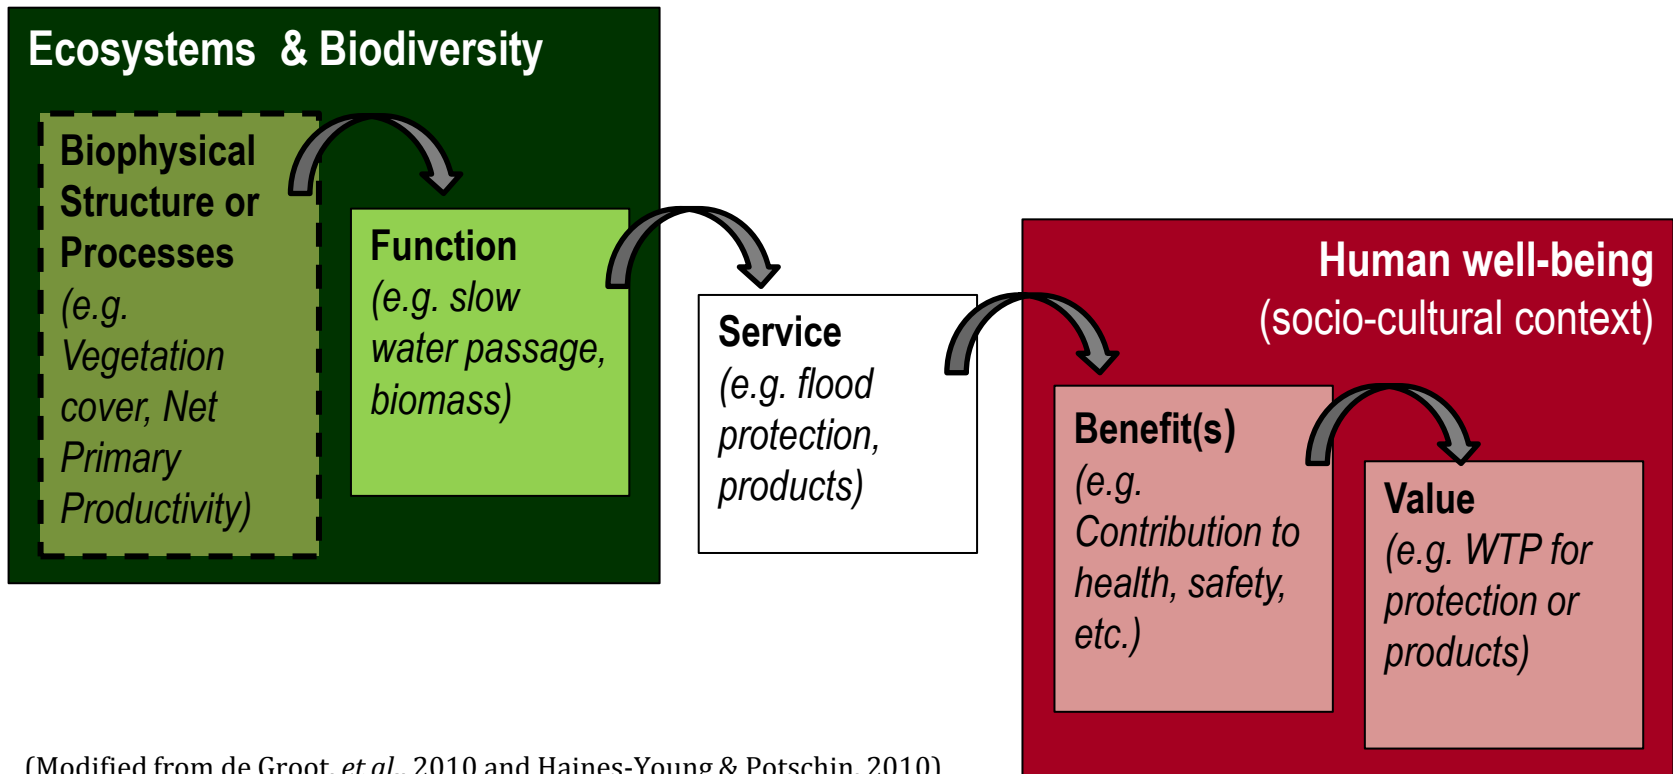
Ecosystems & Biodiversity

Biophysical Structure or Processes (e.g. Vegetation cover, Net Primary Productivity)

Function (e.g. slow water passage, biomass)

Service (e.g. flood protection, products)

Human well-being (socio-cultural context)

Benefit(s) (e.g. Contribution to health, safety, etc.)

Value (e.g. WTP for protection or products)

(Modified from de Groot, *et al.*, 2010 and Haines-Young & Potschin, 2010)